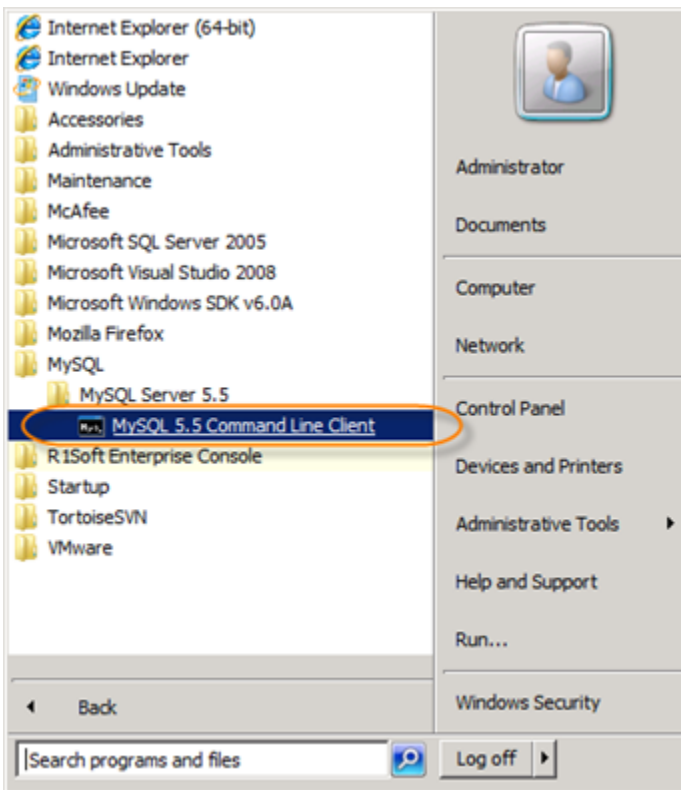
Internet Explorer (64-bit)
Internet Explorer
Windows Update
Accessories
Administrative Tools
Maintenance
McAfee
Microsoft SQL Server 2005
Microsoft Visual Studio 2008
Microsoft Windows SDK v6.0A
Mozilla Firefox
MySQL
MySQL Server 5.5
MySQL 5.5 Command Line Client
R1Soft Enterprise Console
Startup
TortoiseSVN
VMware

Back

Search programs and files

Administrator
Documents
Computer
Network
Control Panel
Devices and Printers
Administrative Tools
Help and Support
Run...
Windows Security
Log off